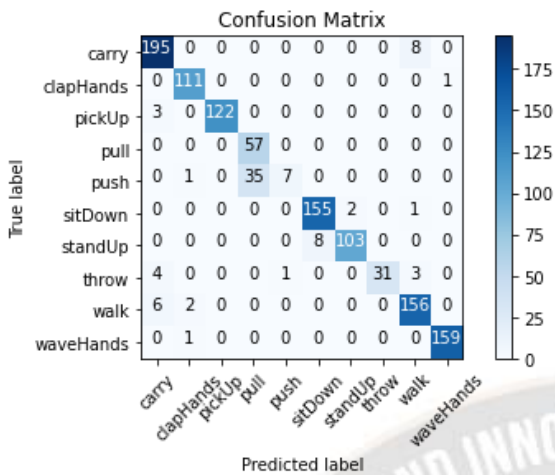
Confusion Matrix

| | carry | clapHands | pickUp | pull | push | sitDown | standUp | throw | walk | waveHands |
|---|---|---|---|---|---|---|---|---|---|---|
| carry | 195 | 0 | 0 | 0 | 0 | 0 | 0 | 0 | 8 | 0 |
| clapHands | 0 | 111 | 0 | 0 | 0 | 0 | 0 | 0 | 0 | 1 |
| pickUp | 3 | 0 | 122 | 0 | 0 | 0 | 0 | 0 | 0 | 0 |
| pull | 0 | 0 | 0 | 57 | 0 | 0 | 0 | 0 | 0 | 0 |
| push | 0 | 1 | 0 | 35 | 7 | 0 | 0 | 0 | 0 | 0 |
| sitDown | 0 | 0 | 0 | 0 | 0 | 155 | 2 | 0 | 1 | 0 |
| standUp | 0 | 0 | 0 | 0 | 0 | 8 | 103 | 0 | 0 | 0 |
| throw | 4 | 0 | 0 | 0 | 1 | 0 | 0 | 31 | 3 | 0 |
| walk | 6 | 2 | 0 | 0 | 0 | 0 | 0 | 0 | 156 | 0 |
| waveHands | 0 | 1 | 0 | 0 | 0 | 0 | 0 | 0 | 0 | 159 |

True label
Predicted label

175
150
125
100
75
50
25
0